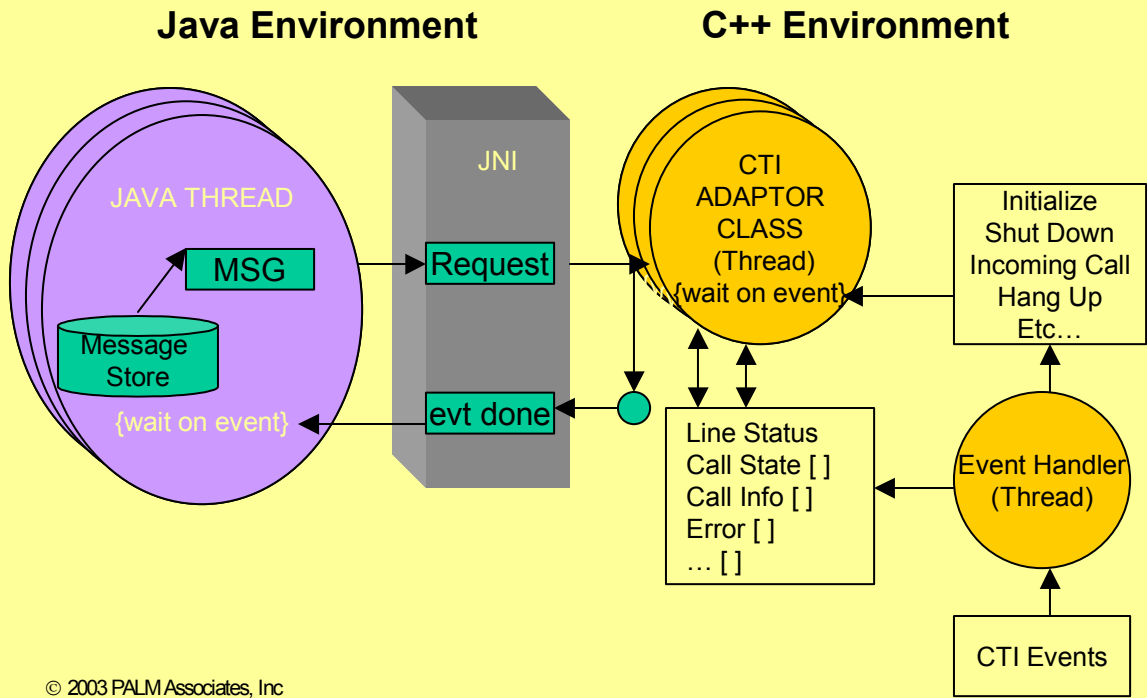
Java Environment

C++ Environment

JAVA THREAD

MSG

Message Store

{wait on event}

JNI

Request

evt done

CTI ADAPTOR CLASS (Thread) {wait on event}

Initialize
Shut Down
Incoming Call
Hang Up
Etc…

Line Status
Call State [ ]
Call Info [ ]
Error [ ]
… [ ]

Event Handler (Thread)

CTI Events

© 2003 PALM Associates, Inc